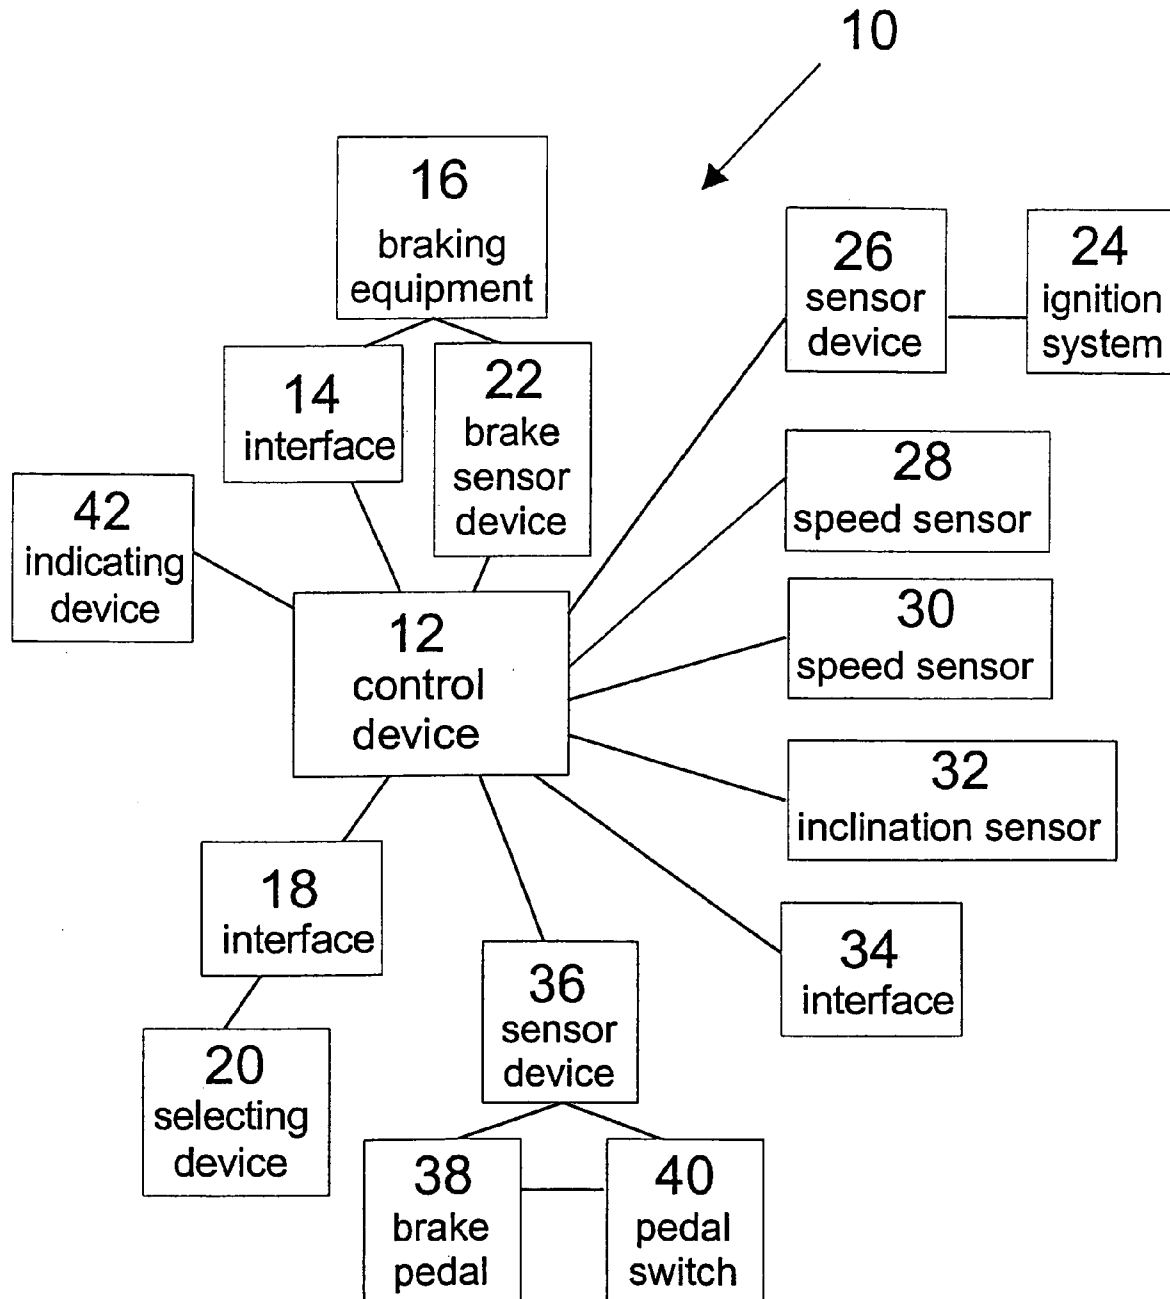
10

16
braking equipment

26
sensor device

24
ignition system

14
interface

22
brake sensor device

28
speed sensor

42
indicating device

12
control device

30
speed sensor

32
inclination sensor

18
interface

34
interface

36
sensor device

20
selecting device

38
brake pedal

40
pedal switch